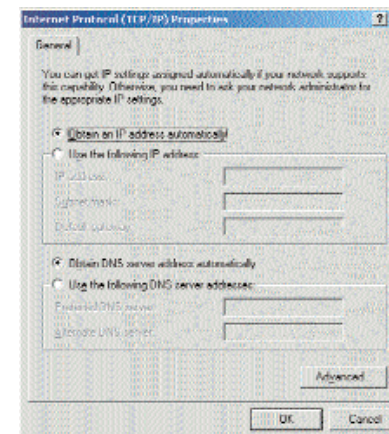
Internet Protocol (TCP/IP) Properties

?

General

You can get IP settings assigned automatically if your network supports this capability. Otherwise, you need to ask your network administrator for the appropriate IP settings.

Obtain an IP address automatically

Use the following IP address:

IP address:

Subnet mask:

Default gateway:

Obtain DNS server address automatically

Use the following DNS server addresses:

Preferred DNS server:

Alternate DNS server:

Advanced

OK

Cancel